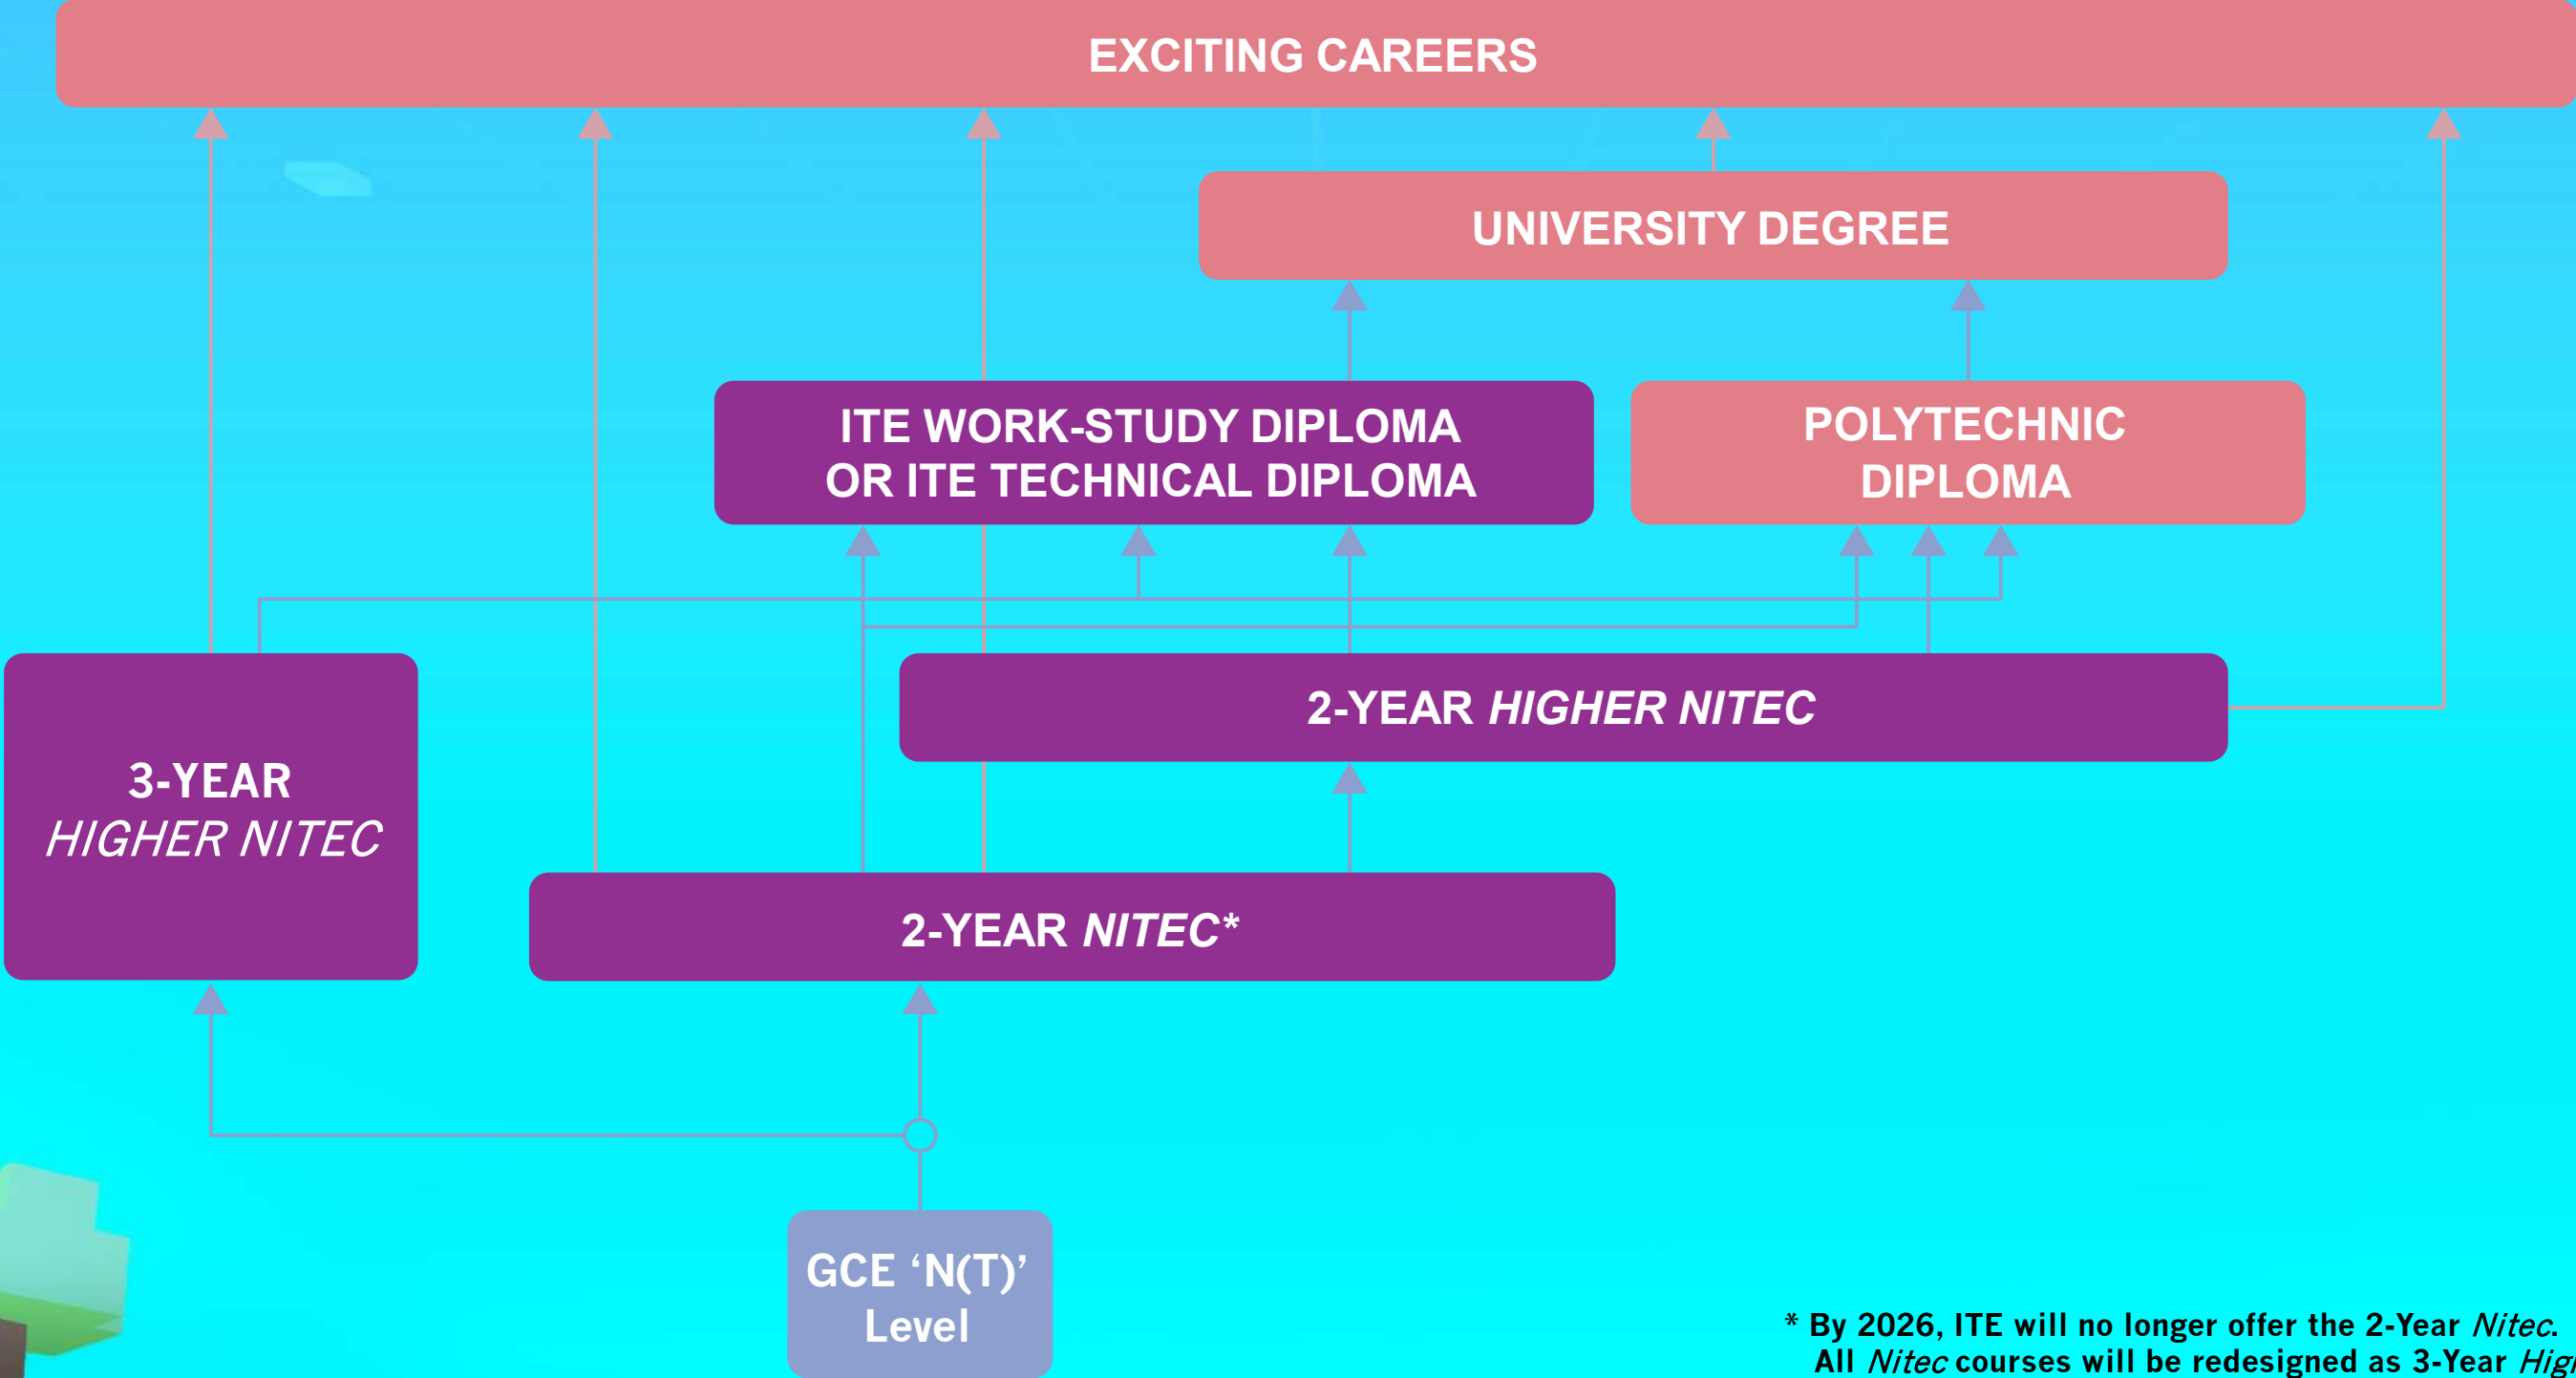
EXCITING CAREERS

UNIVERSITY DEGREE

ITE WORK-STUDY DIPLOMA OR ITE TECHNICAL DIPLOMA

POLYTECHNIC DIPLOMA

2-YEAR *HIGHER NITEC*

3-YEAR *HIGHER NITEC*

2-YEAR *NITEC**

GCE ‘N(T)’ Level

* By 2026, ITE will no longer offer the 2-Year *Nitec*. All *Nitec* courses will be redesigned as 3-Year *Hig*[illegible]